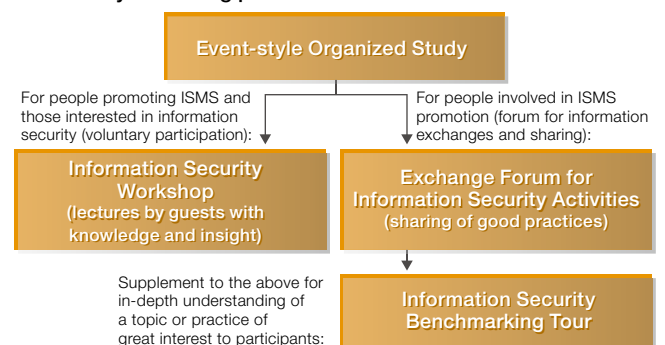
Event-style Organized Study

For people promoting ISMS and those interested in information security (voluntary participation):

For people involved in ISMS promotion (forum for information exchanges and sharing):

Information Security Workshop (lectures by guests with knowledge and insight)

Exchange Forum for Information Security Activities (sharing of good practices)

Supplement to the above for in-depth understanding of a topic or practice of great interest to participants:

Information Security Benchmarking Tour